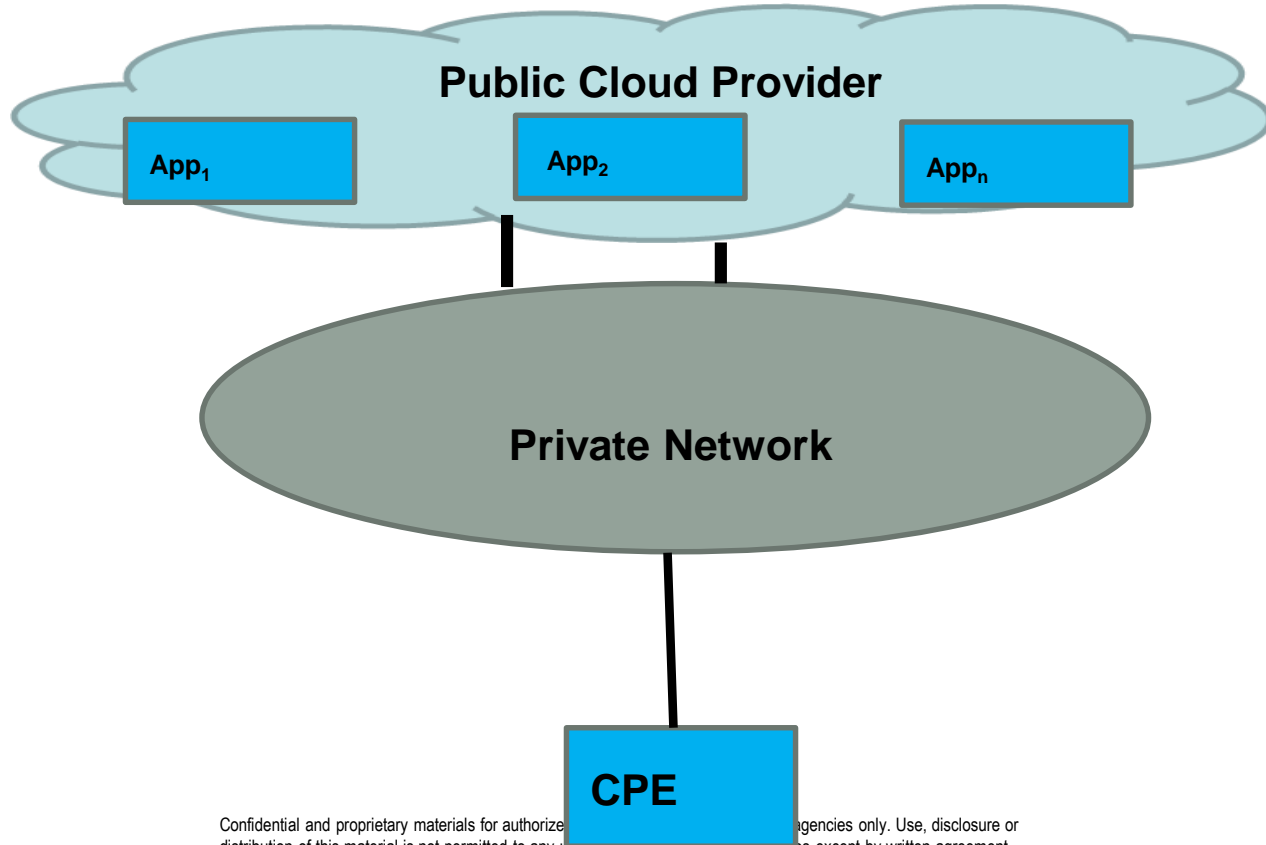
Public Cloud Provider

$\text{App}_1$

$\text{App}_2$

$\text{App}_n$

Private Network

CPE

Confidential and proprietary materials for authorize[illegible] agencies only. Use, disclosure or distribution of this material is not permitted to any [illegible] except by written agreement.